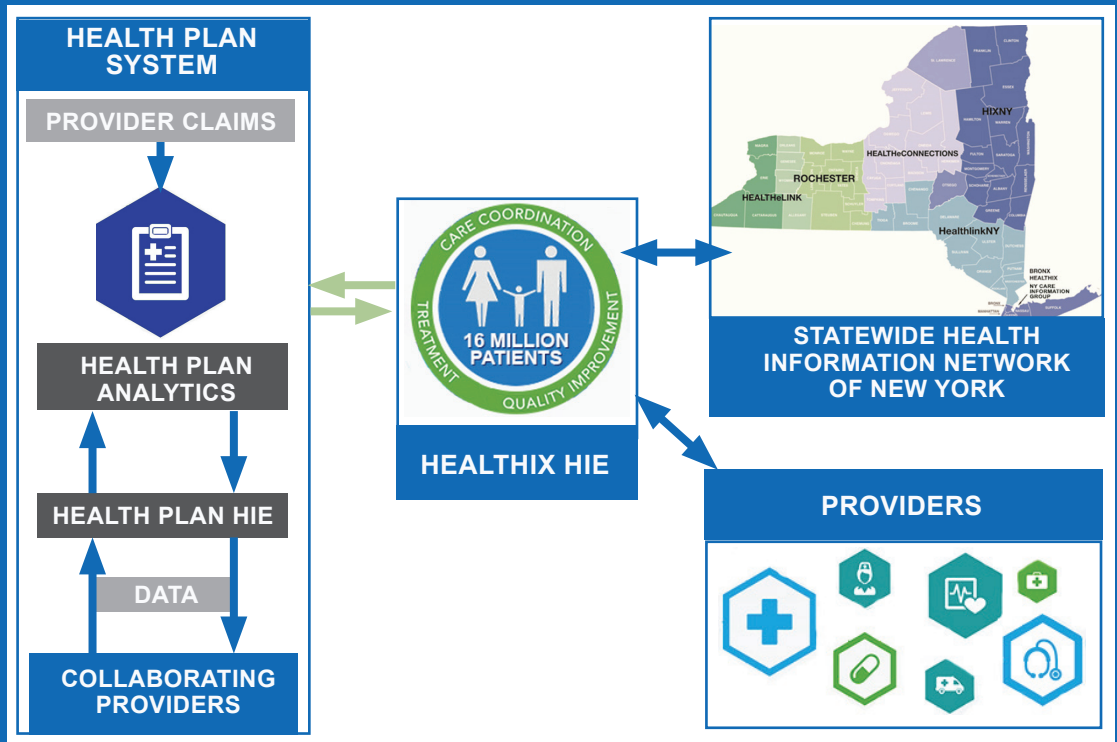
HEALTH PLAN SYSTEM

PROVIDER CLAIMS

HEALTH PLAN ANALYTICS

HEALTH PLAN HIE

DATA

COLLABORATING PROVIDERS

CARE COORDINATION

16 MILLION PATIENTS

TREATMENT

QUALITY IMPROVEMENT

HEALTHIX HIE

HIXNY

HEALTHeCONNECTIONS

ROCHESTER

HEALTHeLINK

HealthlinkNY

BRONX HEALTHIX

NY CARE INFORMATION GROUP

STATEWIDE HEALTH INFORMATION NETWORK OF NEW YORK

PROVIDERS